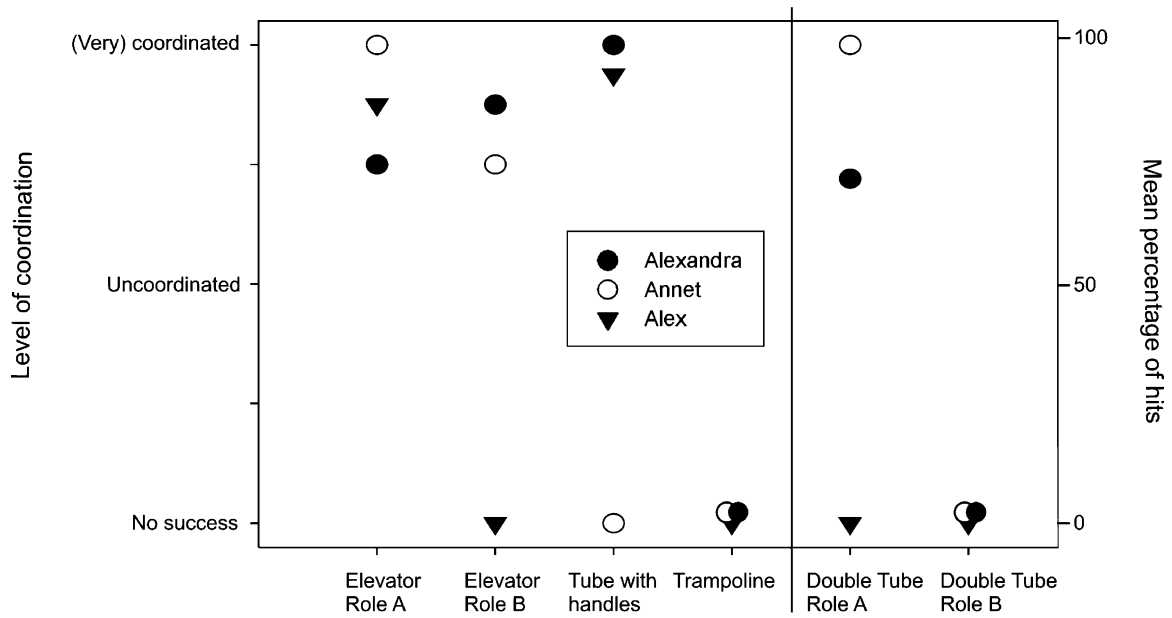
(Very) coordinated
Uncoordinated
No success

Level of coordination

100
50
0

Mean percentage of hits

Alexandra
Annet
Alex

Elevator Role A
Elevator Role B
Tube with handles
Trampoline
Double Tube Role A
Double Tube Role B